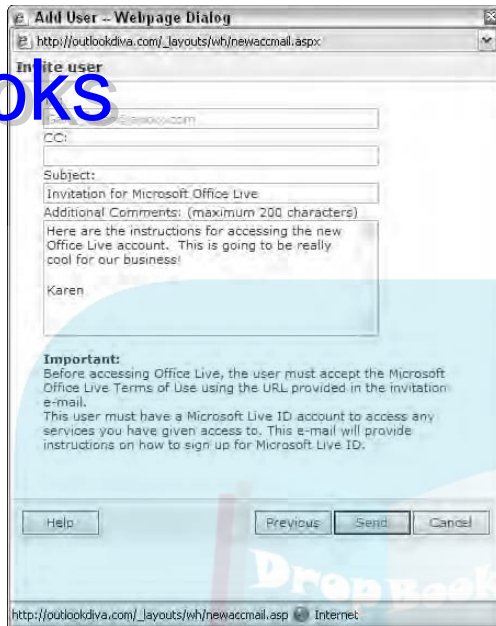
Add User -- Webpage Dialog

http://outlookdiva.com/_layouts/wh/newaccmail.aspx

Invite user

oks

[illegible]@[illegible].com

CC:

Subject:

Invitation for Microsoft Office Live

Additional Comments: (maximum 200 characters)

Here are the instructions for accessing the new Office Live account. This is going to be really cool for our business!

Karen

Important:
Before accessing Office Live, the user must accept the Microsoft Office Live Terms of Use using the URL provided in the invitation e-mail.
This user must have a Microsoft Live ID account to access any services you have given access to. This e-mail will provide instructions on how to sign up for Microsoft Live ID.

Help

Previous

Send

Cancel

DropBooks

http://outlookdiva.com/_layouts/wh/newaccmail.asp Internet